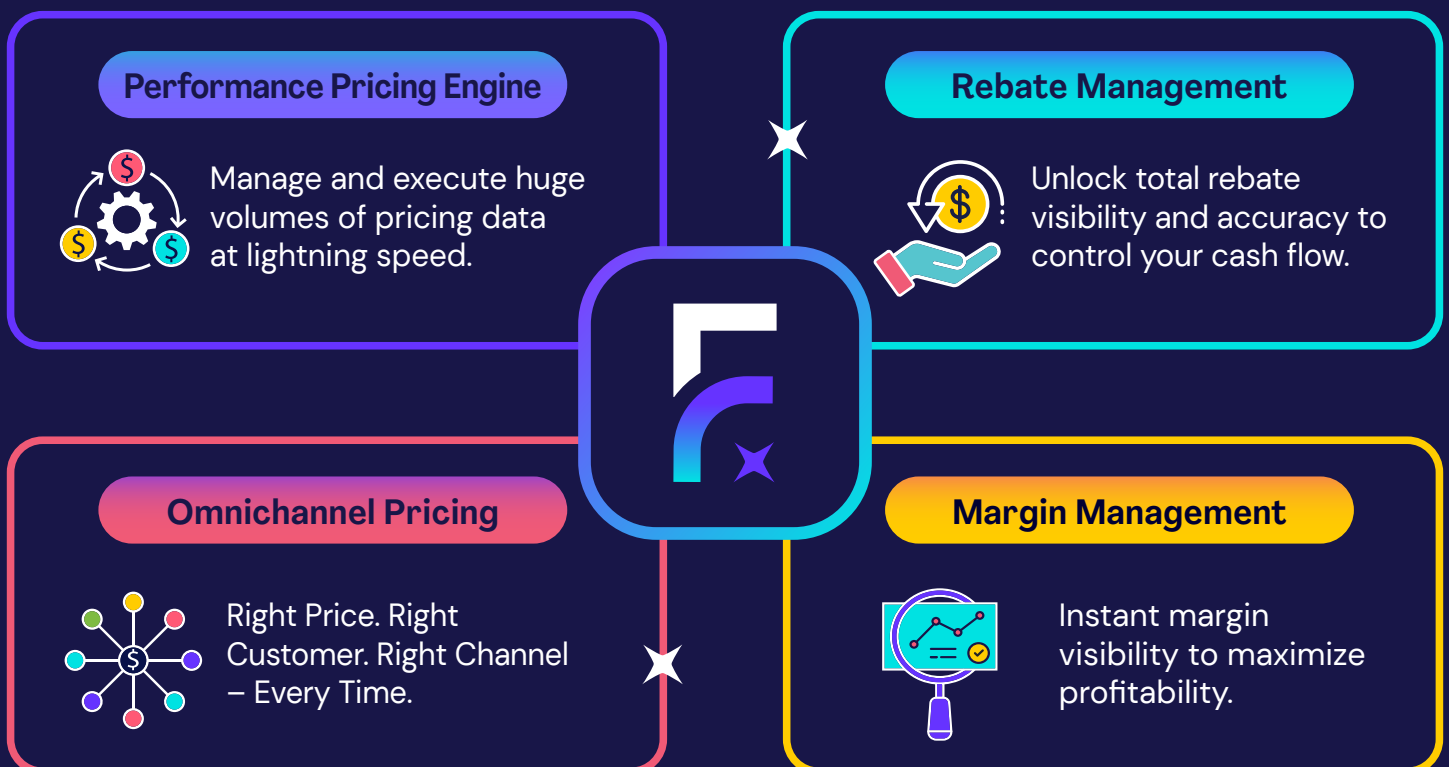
Performance Pricing Engine

Manage and execute huge volumes of pricing data at lightning speed.

Rebate Management

Unlock total rebate visibility and accuracy to control your cash flow.

Omnichannel Pricing

Right Price. Right Customer. Right Channel – Every Time.

Margin Management

Instant margin visibility to maximize profitability.